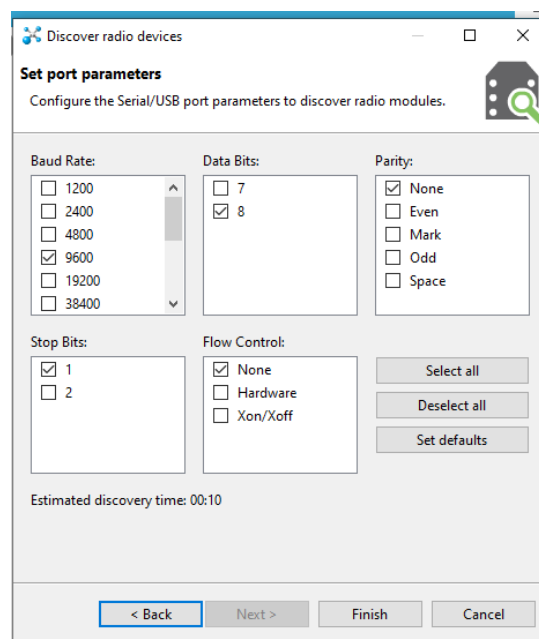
Discover radio devices

Set port parameters

Configure the Serial/USB port parameters to discover radio modules.

Baud Rate:
☐ 1200
☐ 2400
☐ 4800
☑ 9600
☐ 19200
☐ 38400

Data Bits:
☐ 7
☑ 8

Parity:
☑ None
☐ Even
☐ Mark
☐ Odd
☐ Space

Stop Bits:
☑ 1
☐ 2

Flow Control:
☑ None
☐ Hardware
☐ Xon/Xoff

Select all

Deselect all

Set defaults

Estimated discovery time: 00:10

< Back Next > Finish Cancel